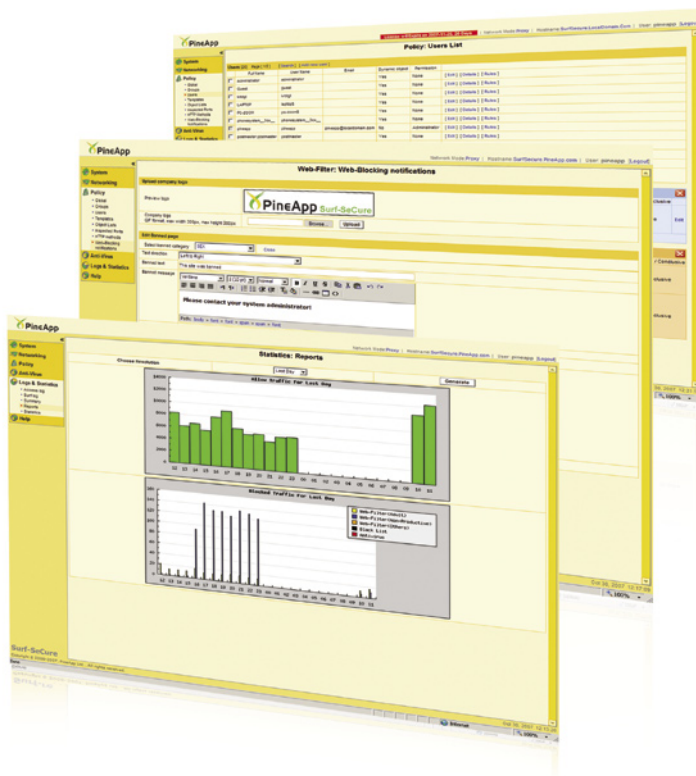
PineApp

System
Networking
Policy
Anti-Virus
Logs & Statistics

Policy: Users List

Network Mode: Proxy | Hostname: SurfSecure.PineApp.com | User: pineapp | Logout

PineApp

System
Networking
Policy
Anti-Virus
Logs & Statistics
Help

Web-Filter: Web-Blocking notifications

Upload company logo

Preview logo

PineApp Surf-SeCure

Company logo

Browse... Upload

Edit banned page

Select banned category

Text direction Left to Right

Banned text

Banned message

Please contact your system administrator!

PineApp

System
Networking
Policy
Anti-Virus
Logs & Statistics
Help

Network Mode: Proxy | Hostname: SurfSecure.PineApp.com | User: pineapp | Logout

Statistics: Reports

Choose timetable

Last Day

Generate

Allow Traffic For Last Day

Blocked Traffic For Last Day

Black List

Surf-SeCure

Internet

100%